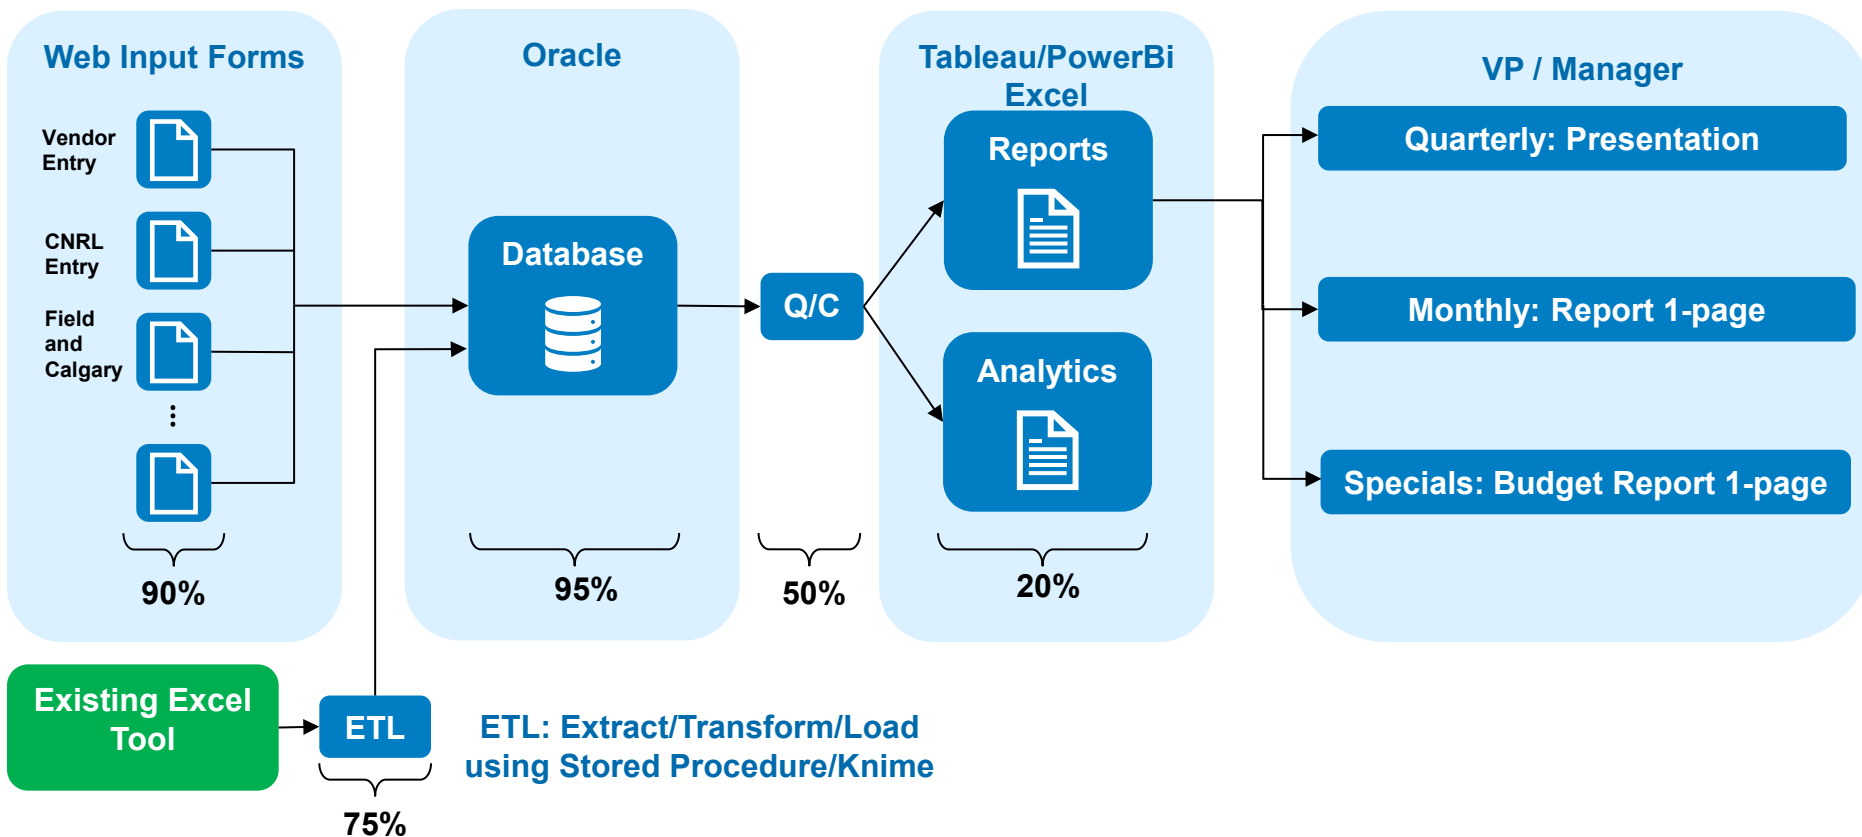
Web Input Forms

Vendor Entry

CNRL Entry

Field and Calgary

⋮

90%

Oracle

Database

95%

Q/C

50%

Tableau/PowerBi Excel

Reports

Analytics

20%

VP / Manager

Quarterly: Presentation

Monthly: Report 1-page

Specials: Budget Report 1-page

Existing Excel Tool

ETL

75%

ETL: Extract/Transform/Load using Stored Procedure/Knime